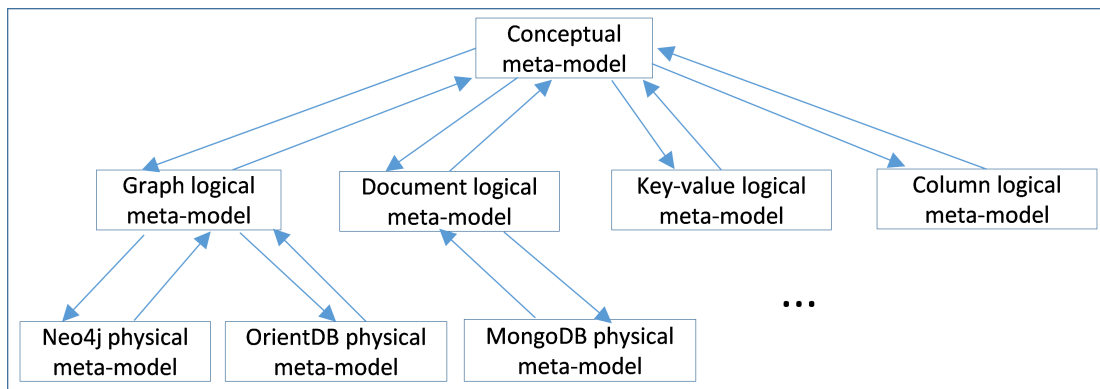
Conceptual meta-model

Graph logical meta-model

Document logical meta-model

Key-value logical meta-model

Column logical meta-model

Neo4j physical meta-model

OrientDB physical meta-model

MongoDB physical meta-model

...